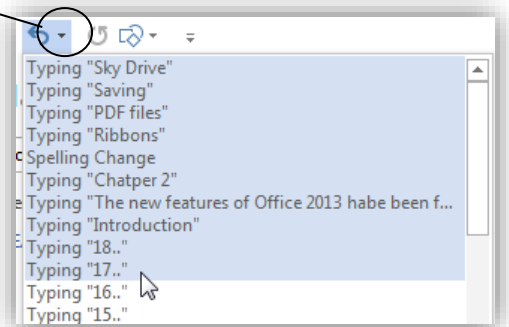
Typing "Sky Drive"
Typing "Saving"
Typing "PDF files"
Typing "Ribbons"
Spelling Change
Typing "Chatper 2"
Typing "The new features of Office 2013 habe been f...
Typing "Introduction"
Typing "18.."
Typing "17.."
Typing "16.."
Typing "15.."